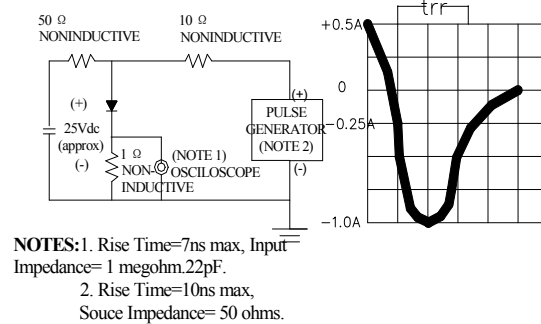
50 Ω
NONINDUCTIVE

10 Ω
NONINDUCTIVE

(+)
25Vdc
(approx)
(-)

1 Ω
NON-
INDUCTIVE

(NOTE 1)
OSCILOSCOPE

(+)
PULSE
GENERATOR
(NOTE 2)
(-)

trr
+0.5A
0
−0.25A
−1.0A

NOTES: 1. Rise Time=7ns max, Input Impedance= 1 megohm.22pF.
2. Rise Time=10ns max, Souce Impedance= 50 ohms.